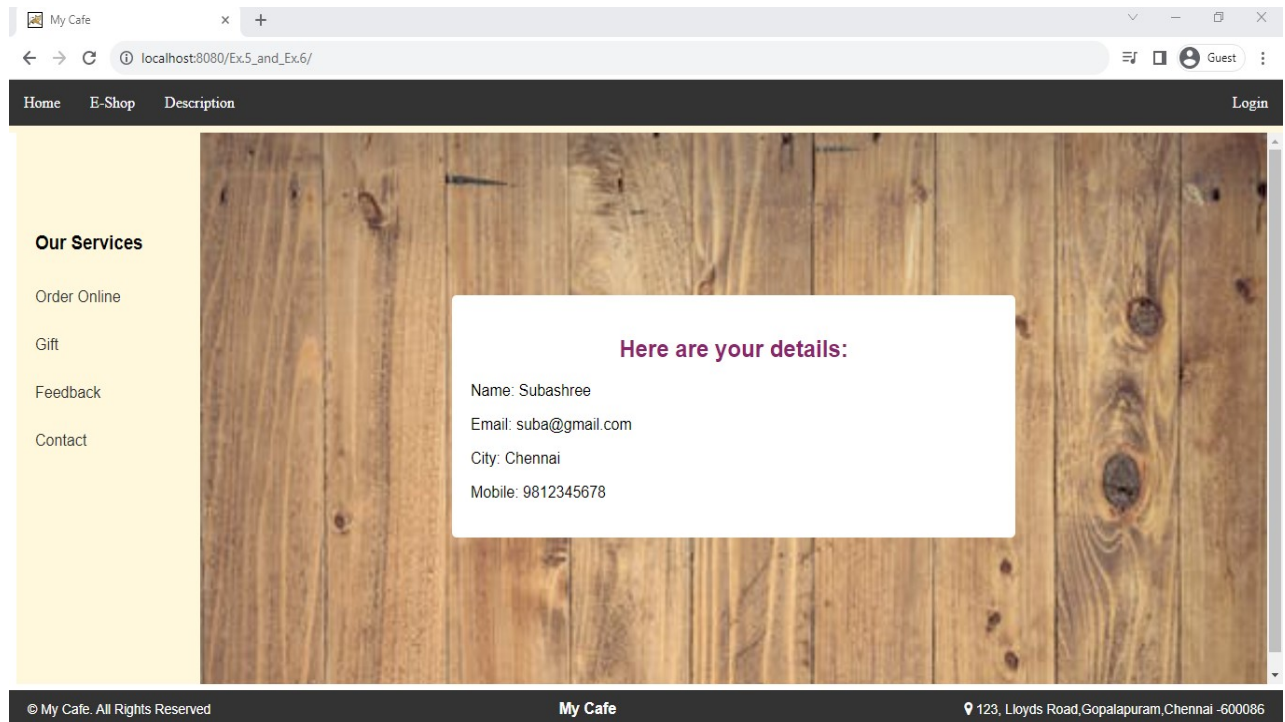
My Cafe × +

localhost:8080/Ex.5_and_Ex.6/

Guest

Home E-Shop Description Login

Our Services

Order Online

Gift

Feedback

Contact

Here are your details:

Name: Subashree

Email: suba@gmail.com

City: Chennai

Mobile: 9812345678

© My Cafe. All Rights Reserved

My Cafe

123, Lloyds Road,Gopalapuram,Chennai -600086